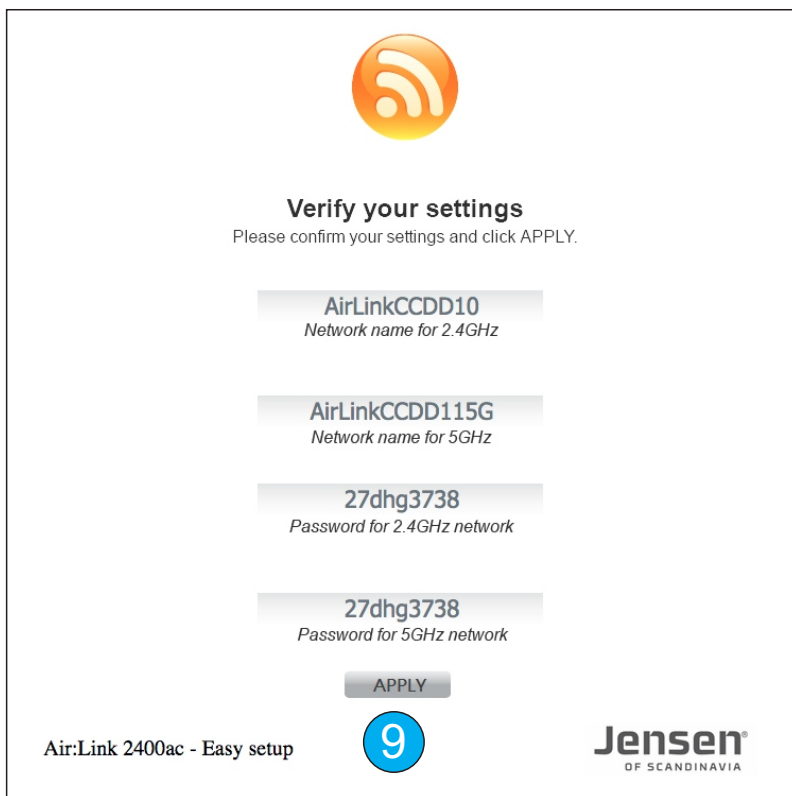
Verify your settings

Please confirm your settings and click APPLY.

AirLinkCCDD10
Network name for 2.4GHz

AirLinkCCDD115G
Network name for 5GHz

27dhg3738
Password for 2.4GHz network

27dhg3738
Password for 5GHz network

APPLY

Air:Link 2400ac - Easy setup

9

Jensen®
OF SCANDINAVIA